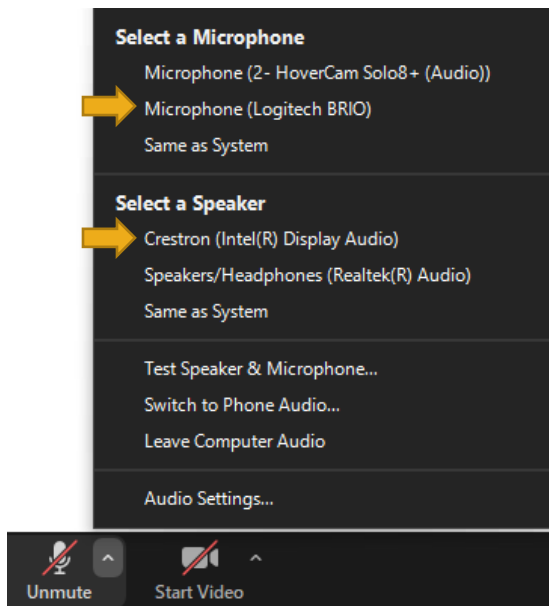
Select a Microphone
Microphone (2- HoverCam Solo8+ (Audio))
Microphone (Logitech BRIO)
Same as System

Select a Speaker
Crestron (Intel(R) Display Audio)
Speakers/Headphones (Realtek(R) Audio)
Same as System

Test Speaker & Microphone...
Switch to Phone Audio...
Leave Computer Audio

Audio Settings...

Unmute
Start Video